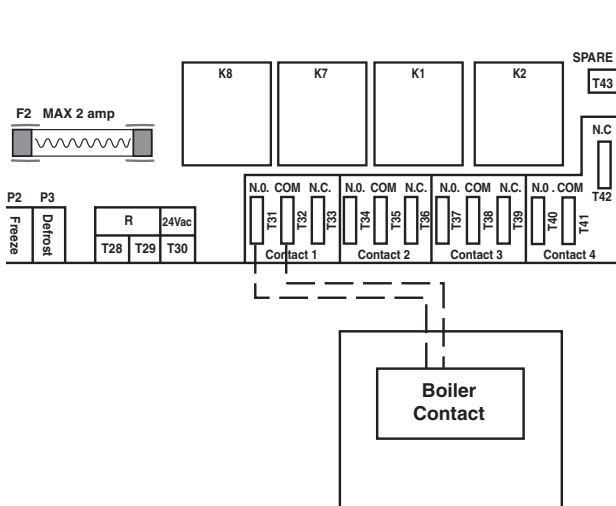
SPARE
T43
K8
K7
K1
K2
F2 MAX 2 amp
N.C
T42
P2 P3
Freeze
Defrost
R
24Vac
T28 T29 T30
N.0. COM N.C.
T31 T32 T33
Contact 1
N.0. COM N.C.
T34 T35 T36
Contact 2
N.0. COM N.C.
T37 T38 T39
Contact 3
N.0 . COM
T40 T41
Contact 4
Boiler Contact